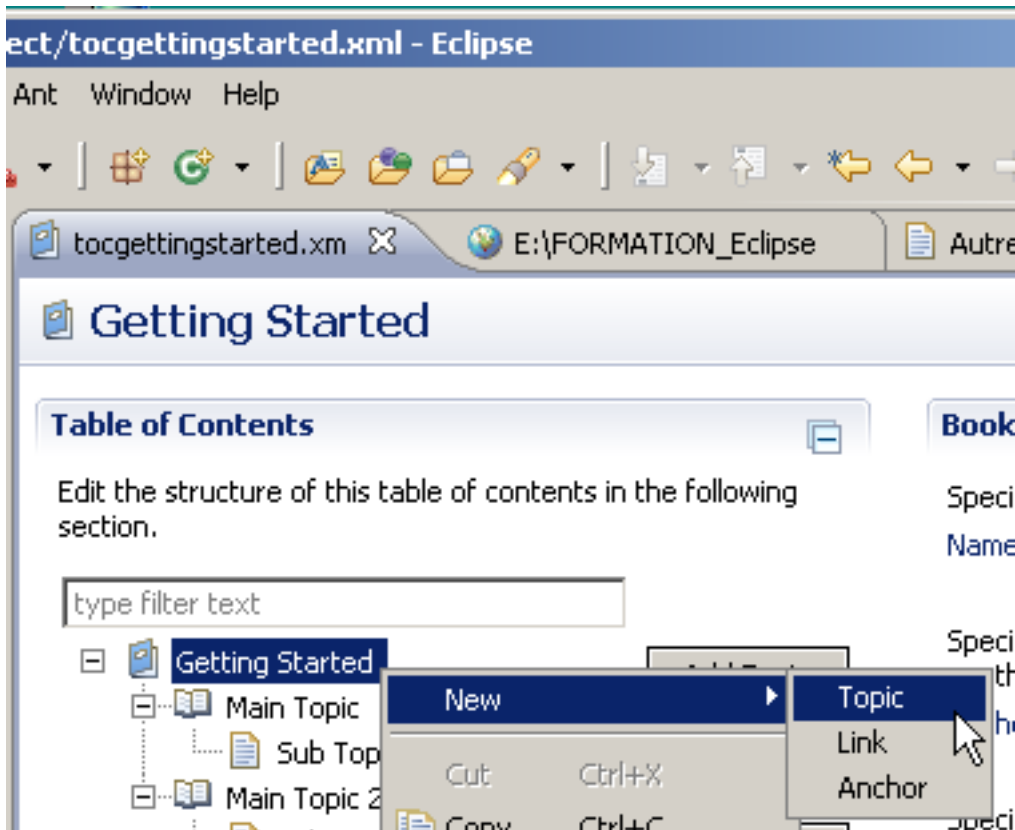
ect/tocgettingstarted.xml - Eclipse

Ant Window Help

tocgettingstarted.xm E:\FORMATION_Eclipse Autre

Getting Started

Table of Contents

Edit the structure of this table of contents in the following section.

type filter text

Getting Started
Main Topic
Sub Top
Main Topic 2

New
Cut Ctrl+X
Copy Ctrl+C

Topic
Link
Anchor

Book
Speci
Name
Speci
th
he
Speci